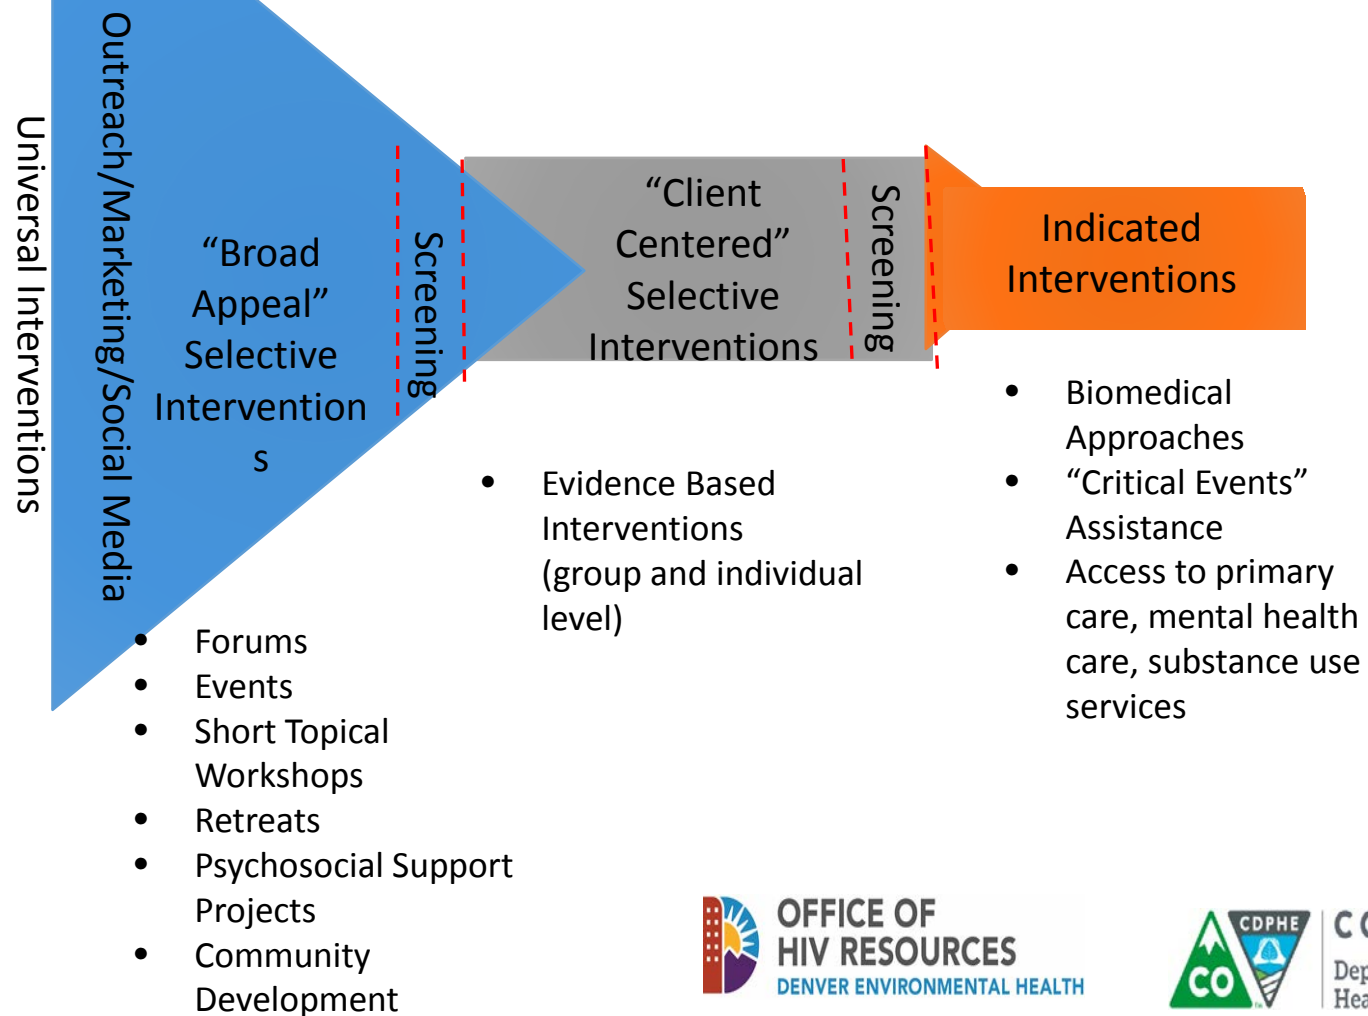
Universal Interventions

Outreach/Marketing/Social Media

"Broad Appeal" Selective Interventions

Screening

"Client Centered" Selective Interventions

Screening

Indicated Interventions

- Forums
- Events
- Short Topical Workshops
- Retreats
- Psychosocial Support Projects
- Community Development

- Evidence Based Interventions (group and individual level)

- Biomedical Approaches
- "Critical Events" Assistance
- Access to primary care, mental health care, substance use services

OFFICE OF HIV RESOURCES
DENVER ENVIRONMENTAL HEALTH

CDPHE
CO

C
Dep
Hea